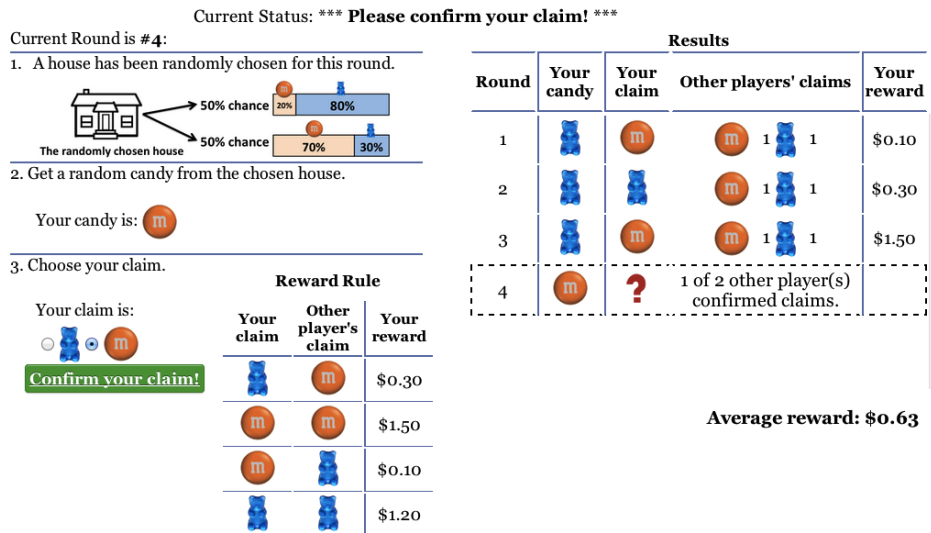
Current Status: *** **Please confirm your claim!** ***

Current Round is **#4**:

1. A house has been randomly chosen for this round.

50% chance 20% 80%

50% chance 70% 30%

The randomly chosen house

2. Get a random candy from the chosen house.

Your candy is: m

3. Choose your claim.

Your claim is:

m

Confirm your claim!

**Reward Rule**

| Your claim | Other player's claim | Your reward |
|---|---|---|
| | m | $0.30 |
| m | m | $1.50 |
| m | | $0.10 |
| | | $1.20 |

**Results**

| Round | Your candy | Your claim | Other players' claims | Your reward |
|---|---|---|---|---|
| 1 | | m | m 1 1 | $0.10 |
| 2 | | | m 1 1 | $0.30 |
| 3 | | m | m 1 1 | $1.50 |
| 4 | m | ? | 1 of 2 other player(s) confirmed claims. | |

**Average reward: $0.63**